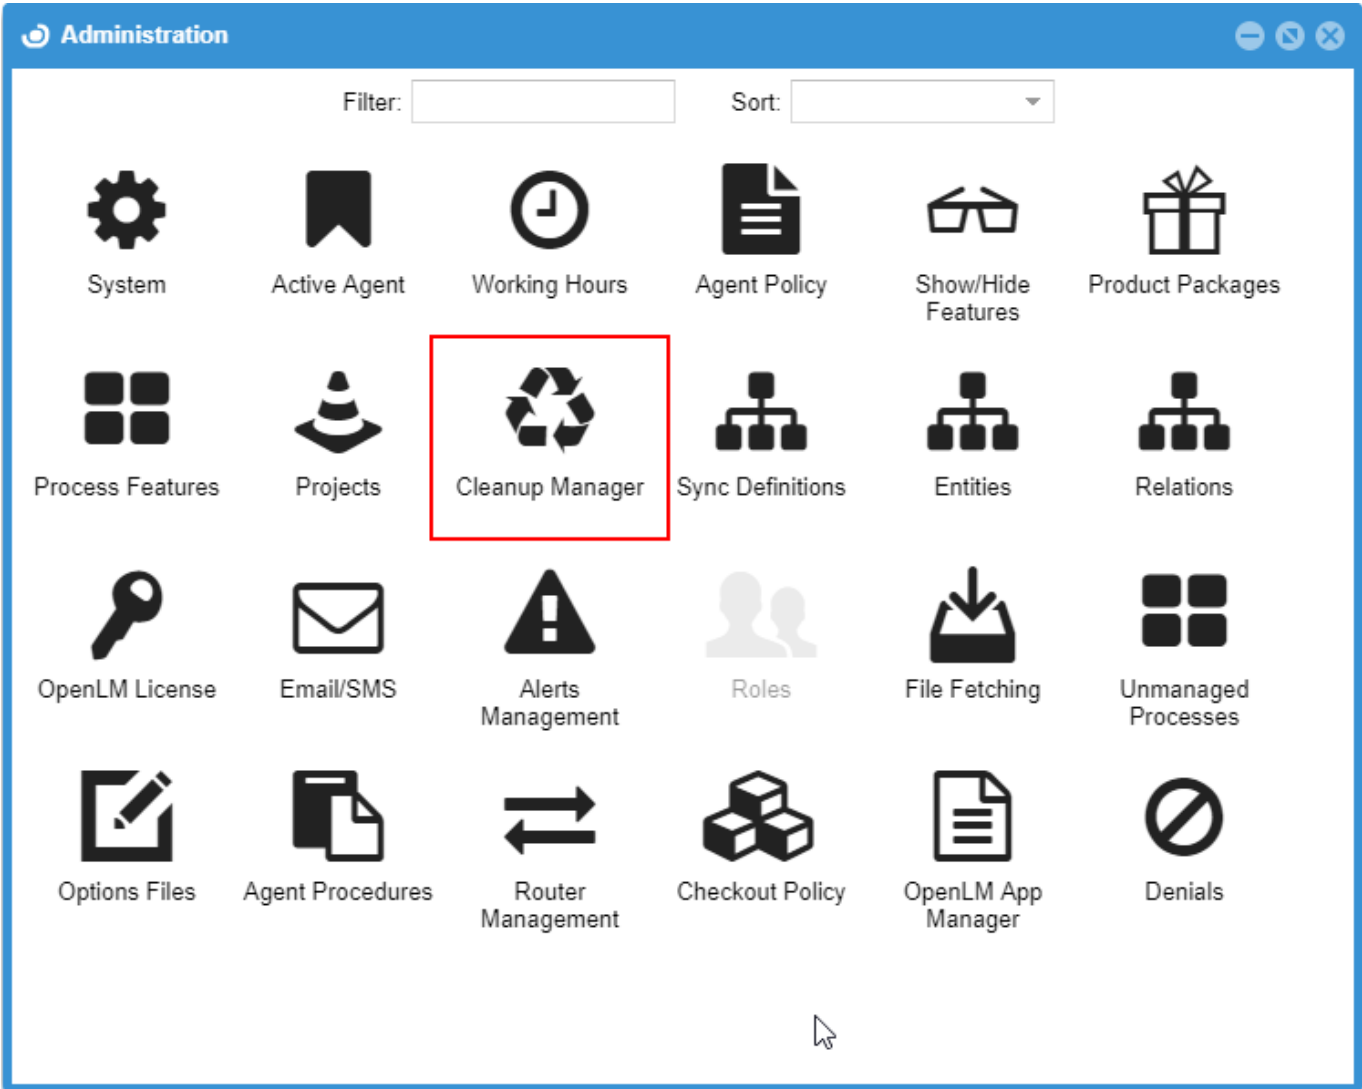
Administration

Filter:

Sort:

System

Active Agent

Working Hours

Agent Policy

Show/Hide Features

Product Packages

Process Features

Projects

Cleanup Manager

Sync Definitions

Entities

Relations

OpenLM License

Email/SMS

Alerts Management

Roles

File Fetching

Unmanaged Processes

Options Files

Agent Procedures

Router Management

Checkout Policy

OpenLM App Manager

Denials